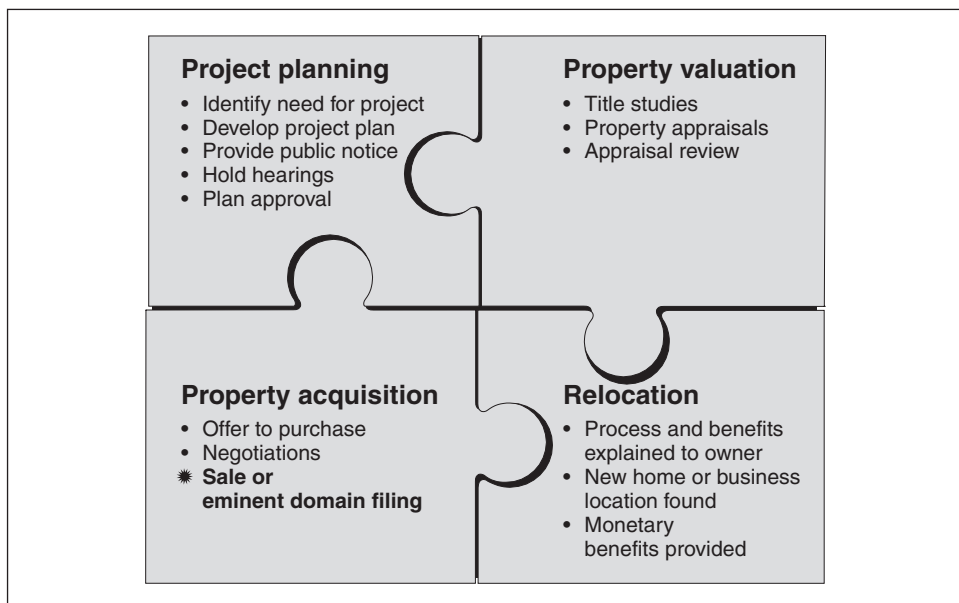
**Project planning**
• Identify need for project
• Develop project plan
• Provide public notice
• Hold hearings
• Plan approval

**Property valuation**
• Title studies
• Property appraisals
• Appraisal review

**Property acquisition**
• Offer to purchase
• Negotiations
✸ **Sale or eminent domain filing**

**Relocation**
• Process and benefits explained to owner
• New home or business location found
• Monetary benefits provided